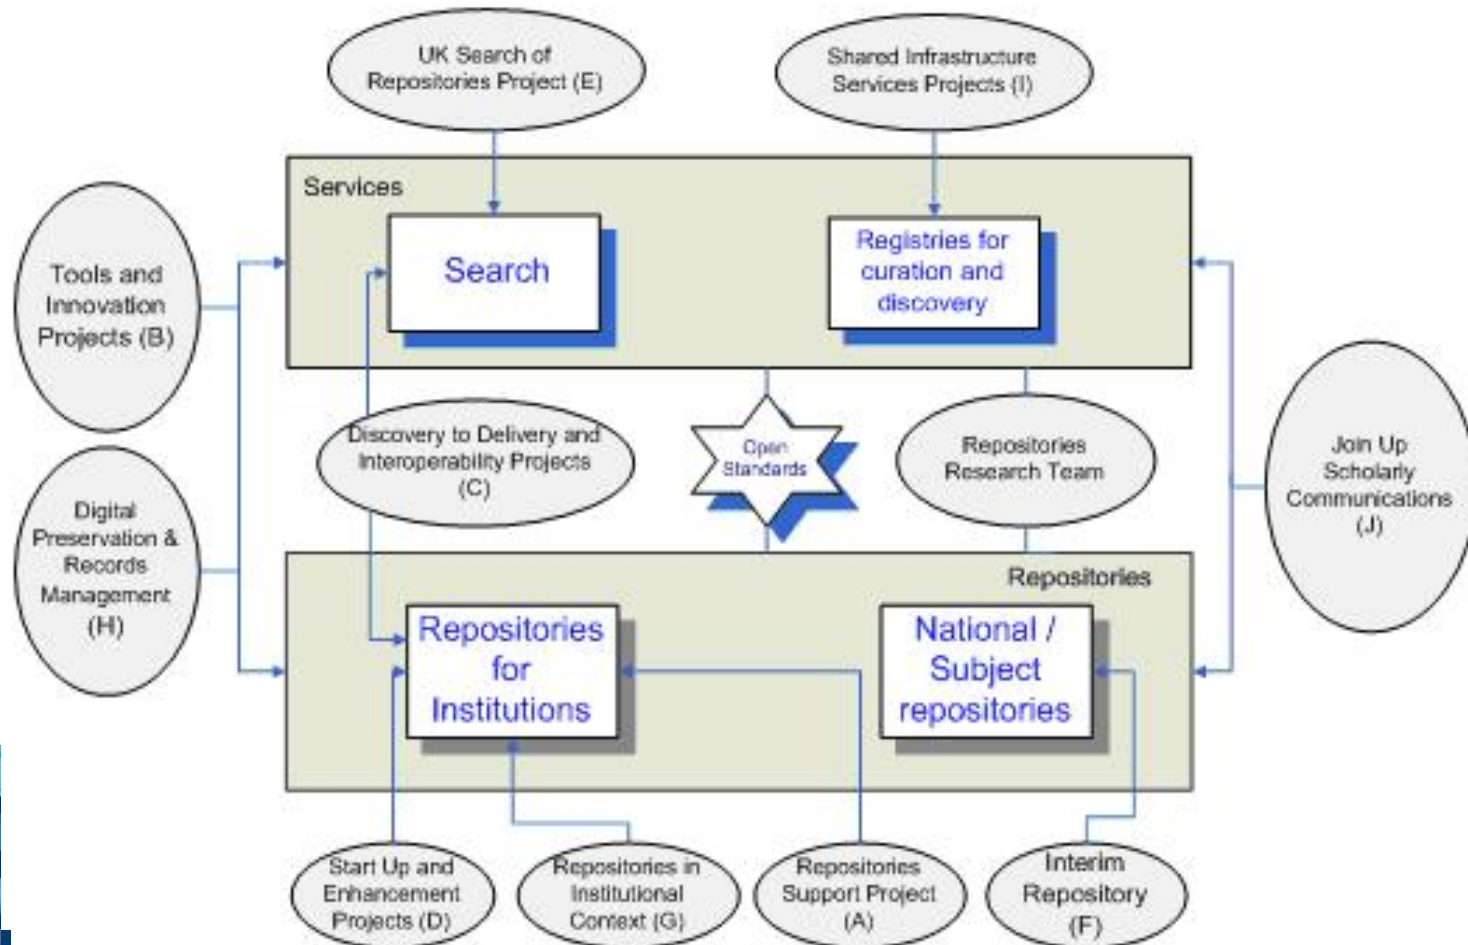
UK Search of Repositories Project (E)

Shared Infrastructure Services Projects (I)

Tools and Innovation Projects (B)

Services

Search

Registries for curation and discovery

Discovery to Delivery and Interoperability Projects (C)

Open Standards

Repositories Research Team

Join Up Scholarly Communications (J)

Digital Preservation & Records Management (H)

Repositories

Repositories for Institutions

National / Subject repositories

Start Up and Enhancement Projects (D)

Repositories in Institutional Context (G)

Repositories Support Project (A)

Interim Repository (F)